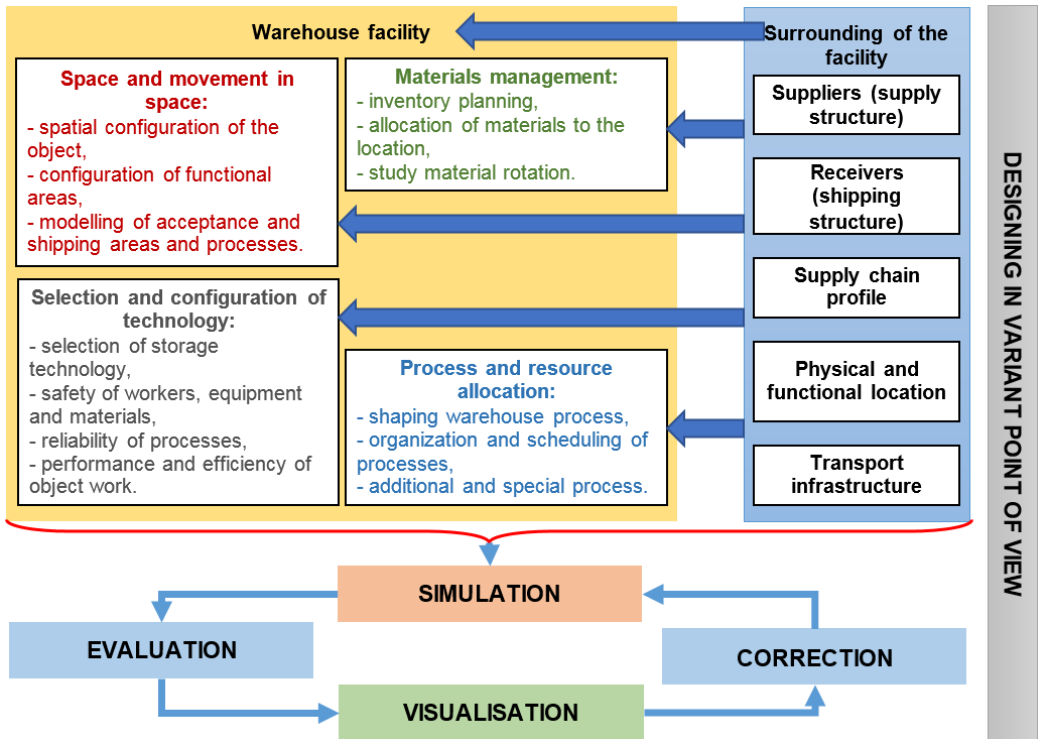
Warehouse facility

Surrounding of the facility

Space and movement in space:
- spatial configuration of the object,
- configuration of functional areas,
- modelling of acceptance and shipping areas and processes.

Materials management:
- inventory planning,
- allocation of materials to the location,
- study material rotation.

Selection and configuration of technology:
- selection of storage technology,
- safety of workers, equipment and materials,
- reliability of processes,
- performance and efficiency of object work.

Process and resource allocation:
- shaping warehouse process,
- organization and scheduling of processes,
- additional and special process.

Suppliers (supply structure)

Receivers (shipping structure)

Supply chain profile

Physical and functional location

Transport infrastructure

DESIGNING IN VARIANT POINT OF VIEW

SIMULATION

EVALUATION

CORRECTION

VISUALISATION